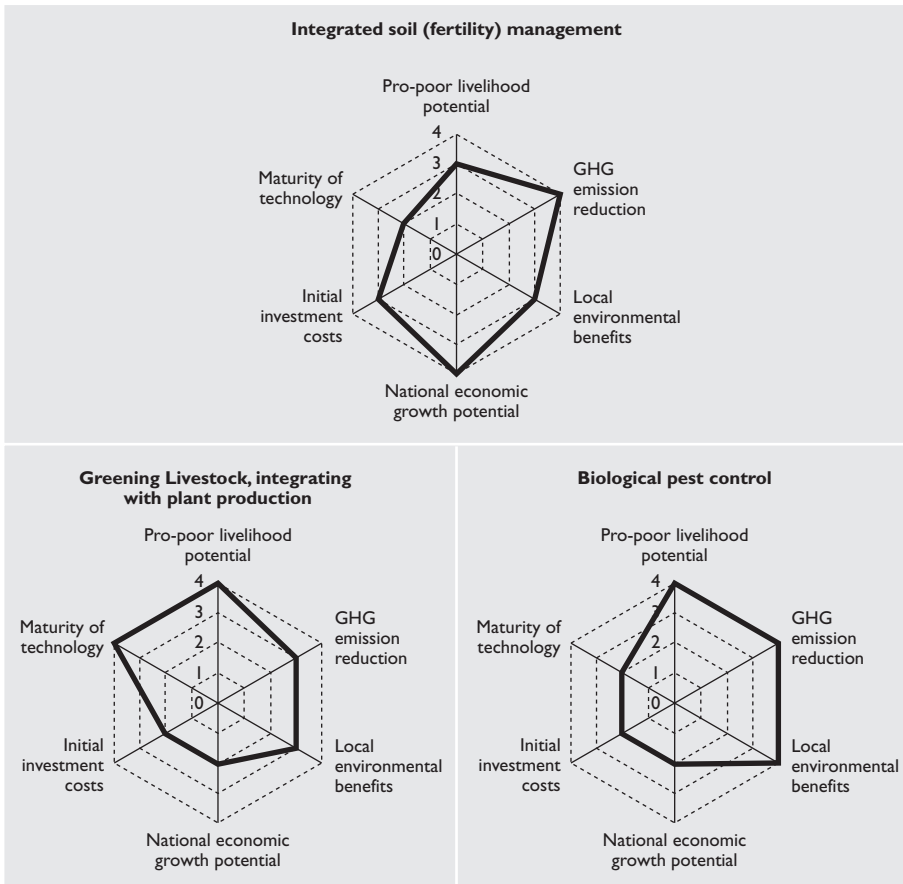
Integrated soil (fertility) management

Pro-poor livelihood potential

4
3
2
1
0

GHG emission reduction

Local environmental benefits

National economic growth potential

Initial investment costs

Maturity of technology

Greening Livestock, integrating with plant production

Pro-poor livelihood potential

4
3
2
1
0

GHG emission reduction

Local environmental benefits

National economic growth potential

Initial investment costs

Maturity of technology

Biological pest control

Pro-poor livelihood potential

4
3
2
1
0

GHG emission reduction

Local environmental benefits

National economic growth potential

Initial investment costs

Maturity of technology